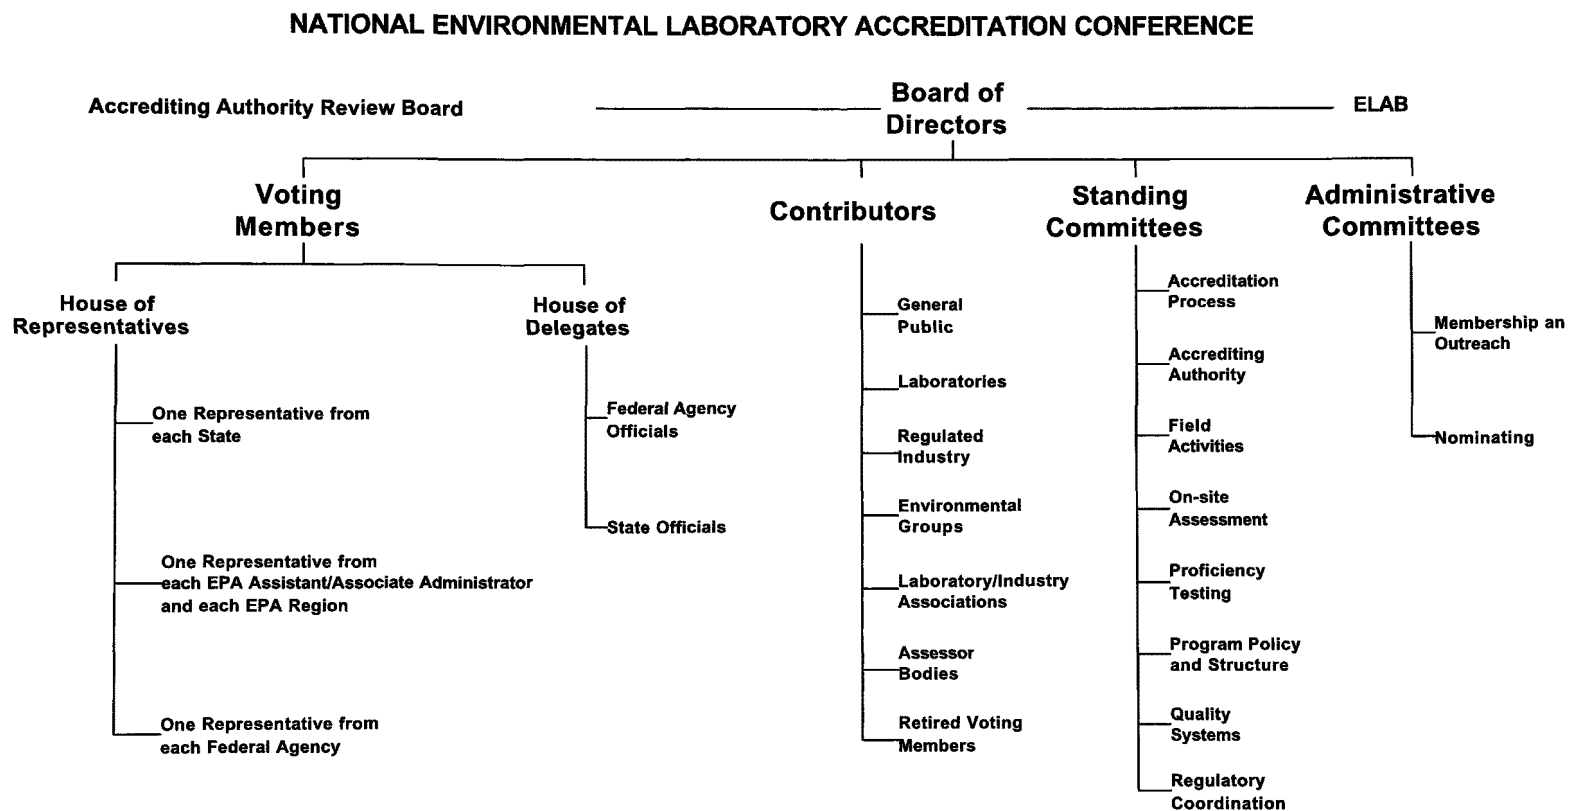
NATIONAL ENVIRONMENTAL LABORATORY ACCREDITATION CONFERENCE

Accrediting Authority Review Board

Board of Directors

ELAB

Voting Members

House of Representatives

One Representative from each State

One Representative from each EPA Assistant/Associate Administrator and each EPA Region

One Representative from each Federal Agency

House of Delegates

Federal Agency Officials

State Officials

Contributors

General Public

Laboratories

Regulated Industry

Environmental Groups

Laboratory/Industry Associations

Assessor Bodies

Retired Voting Members

Standing Committees

Accreditation Process

Accrediting Authority

Field Activities

On-site Assessment

Proficiency Testing

Program Policy and Structure

Quality Systems

Regulatory Coordination

Administrative Committees

Membership an Outreach

Nominating